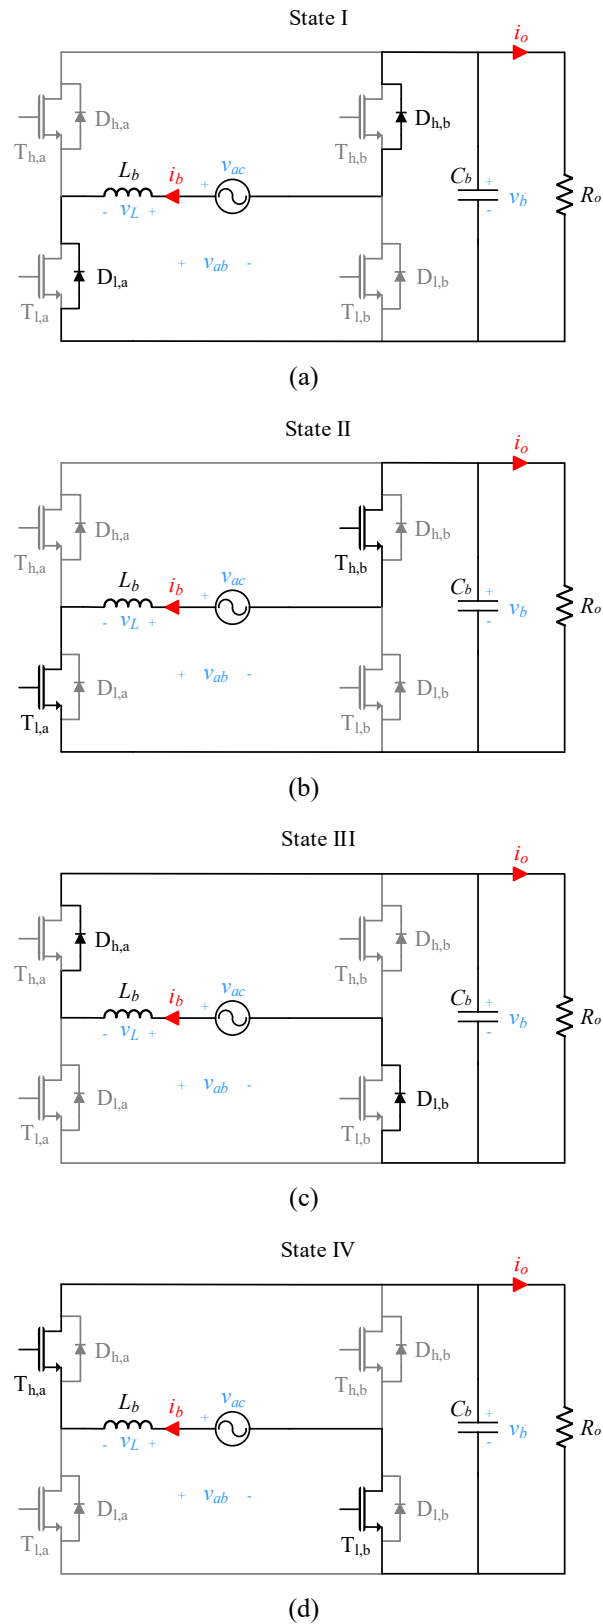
State I

$i_o$

$D_{h,a}$ $T_{h,a}$ $D_{h,b}$ $T_{h,b}$

$L_b$ $i_b$ $v_{ac}$ + - $v_L$ +

$C_b$ + - $v_b$ $R_o$

$D_{l,a}$ $T_{l,a}$ + $v_{ab}$ - $D_{l,b}$ $T_{l,b}$

(a)

State II

$i_o$

$D_{h,a}$ $T_{h,a}$ $D_{h,b}$ $T_{h,b}$

$L_b$ $i_b$ $v_{ac}$ + - $v_L$ +

$C_b$ + - $v_b$ $R_o$

$D_{l,a}$ $T_{l,a}$ + $v_{ab}$ - $D_{l,b}$ $T_{l,b}$

(b)

State III

$i_o$

$D_{h,a}$ $T_{h,a}$ $D_{h,b}$ $T_{h,b}$

$L_b$ $i_b$ $v_{ac}$ + - $v_L$ +

$C_b$ + - $v_b$ $R_o$

$D_{l,a}$ $T_{l,a}$ + $v_{ab}$ - $D_{l,b}$ $T_{l,b}$

(c)

State IV

$i_o$

$D_{h,a}$ $T_{h,a}$ $D_{h,b}$ $T_{h,b}$

$L_b$ $i_b$ $v_{ac}$ + - $v_L$ +

$C_b$ + - $v_b$ $R_o$

$D_{l,a}$ $T_{l,a}$ + $v_{ab}$ - $D_{l,b}$ $T_{l,b}$

(d)